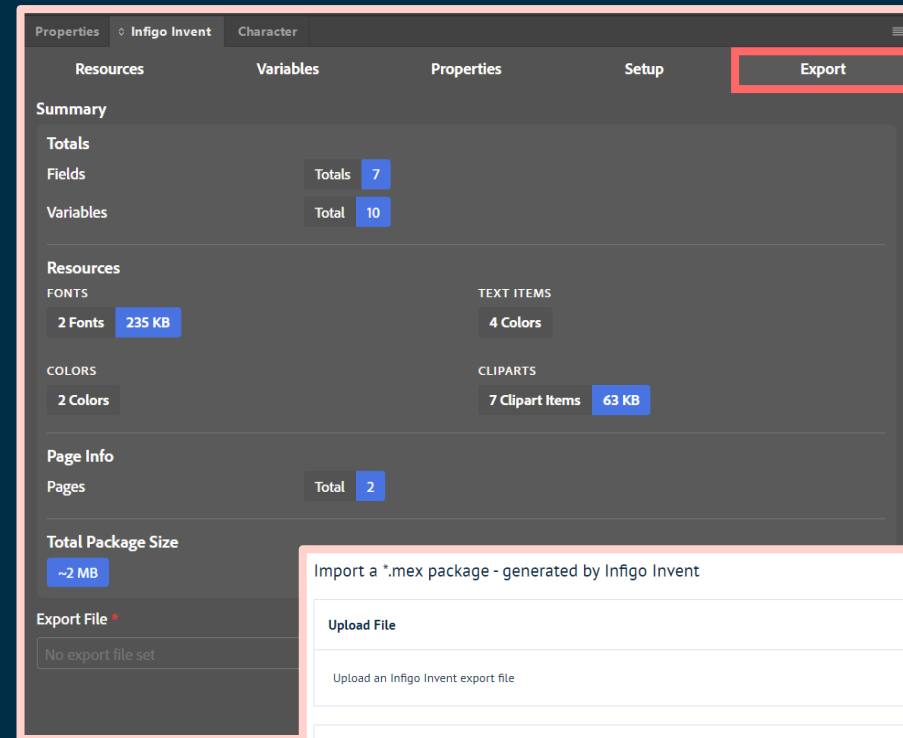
Properties ◇ Infigo Invent Character

Resources Variables Properties Setup Export

Summary

Totals

Fields Totals 7

Variables Total 10

Resources

FONTS

2 Fonts 235 KB

TEXT ITEMS

4 Colors

COLORS

2 Colors

CLIPARTS

7 Clipart Items 63 KB

Page Info

Pages Total 2

Total Package Size

~2 MB

Export File *

No export file set

Import a *.mex package - generated by Infigo Invent

Upload File

Upload an Infigo Invent export file